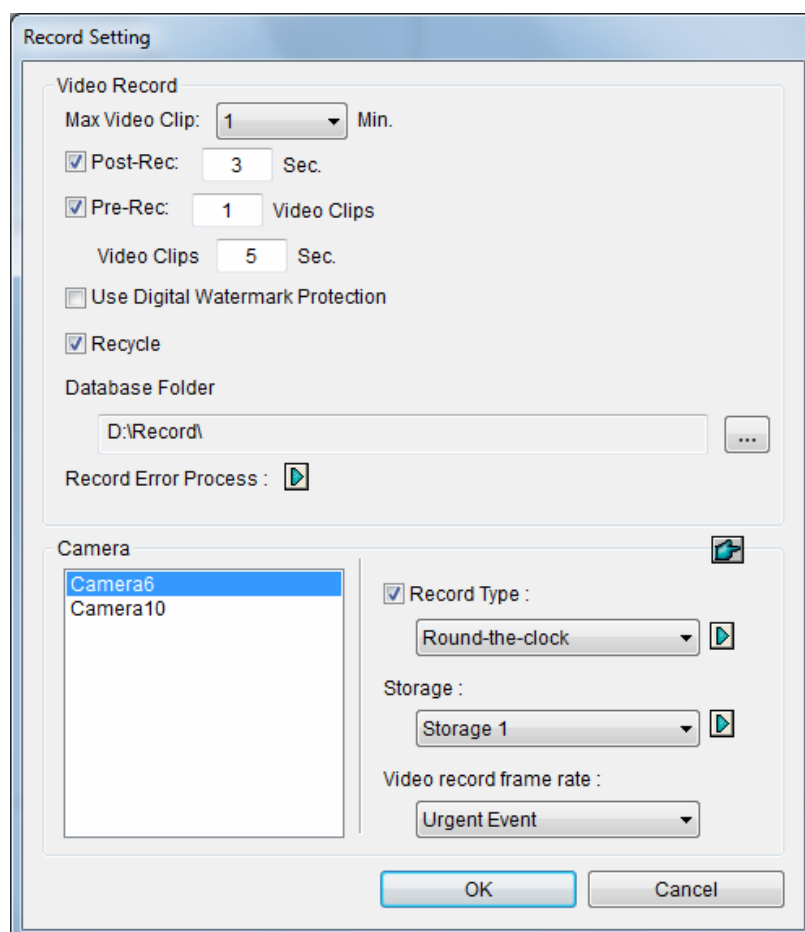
Record Setting

Video Record

Max Video Clip: 1 Min.

Post-Rec: 3 Sec.

Pre-Rec: 1 Video Clips

Video Clips 5 Sec.

Use Digital Watermark Protection

Recycle

Database Folder

D:\Record\

...

Record Error Process :

Camera

Camera6
Camera10

Record Type :

Round-the-clock

Storage :

Storage 1

Video record frame rate :

Urgent Event

OK

Cancel